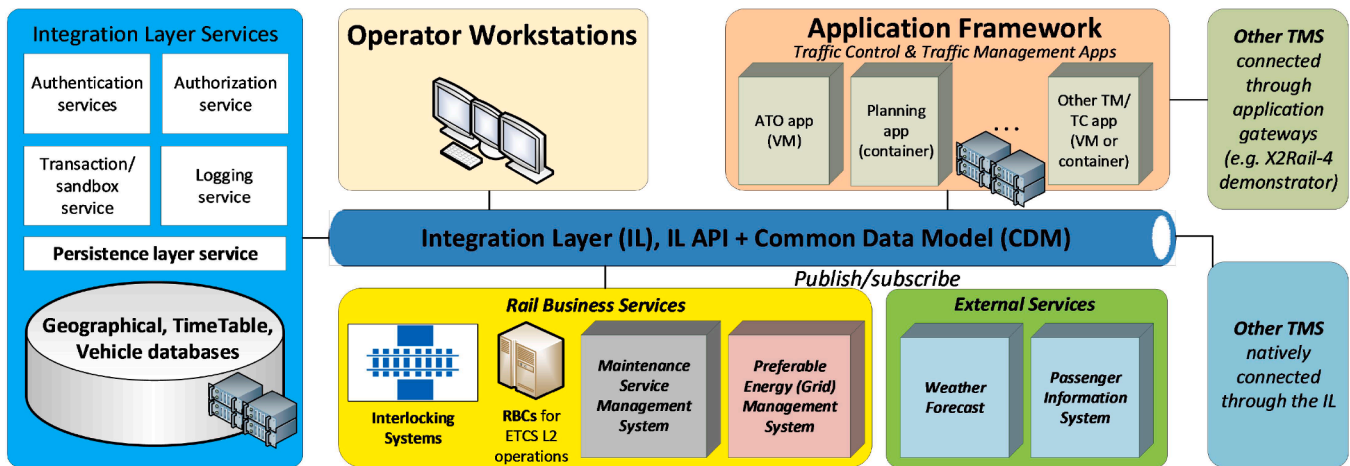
Integration Layer Services

Authentication services

Authorization service

Transaction/ sandbox service

Logging service

Persistence layer service

Geographical, TimeTable, Vehicle databases

Operator Workstations

Application Framework
Traffic Control & Traffic Management Apps

ATO app (VM)

Planning app (container)

...

Other TM/ TC app (VM or container)

Other TMS connected through application gateways (e.g. X2Rail-4 demonstrator)

Integration Layer (IL), IL API + Common Data Model (CDM)

Publish/subscribe

Rail Business Services

Interlocking Systems

RBCs for ETCS L2 operations

Maintenance Service Management System

Preferable Energy (Grid) Management System

External Services

Weather Forecast

Passenger Information System

Other TMS natively connected through the IL